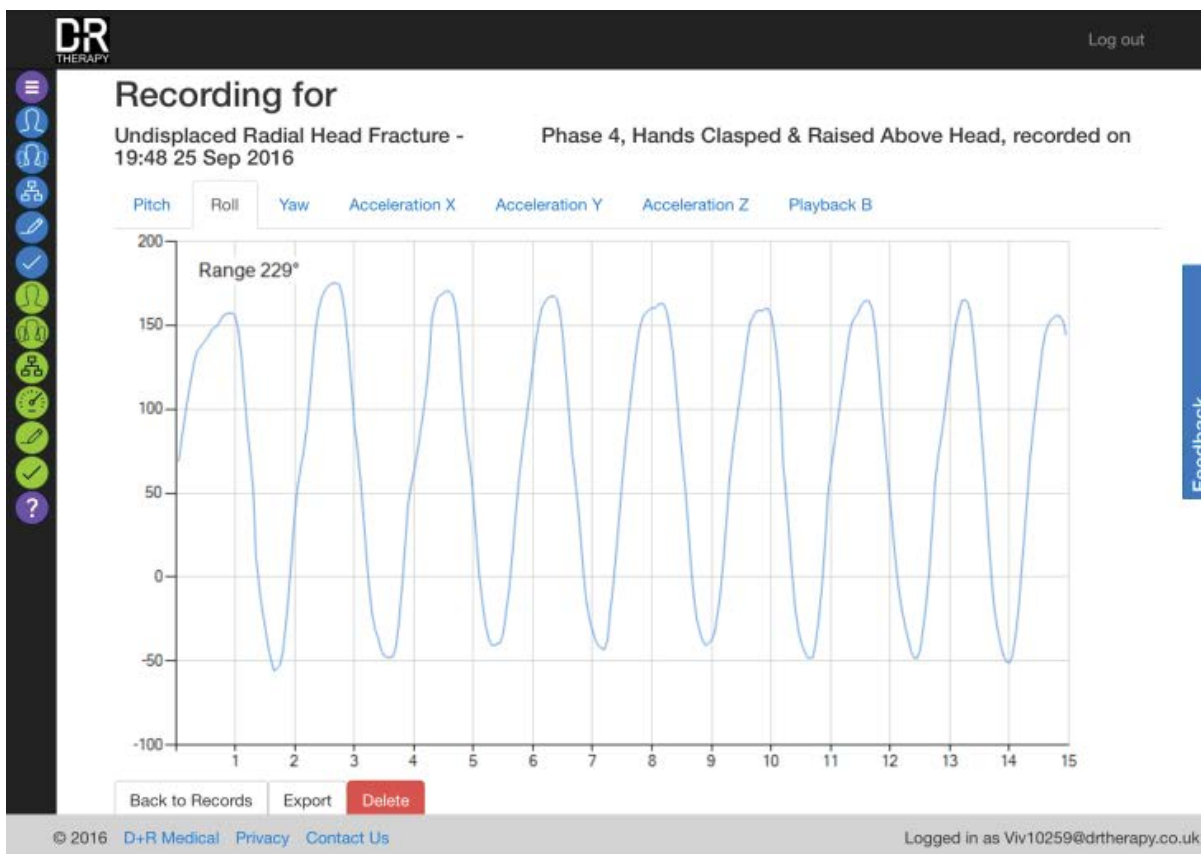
DR THERAPY

Log out

Recording for

Undisplaced Radial Head Fracture - Phase 4, Hands Clasped & Raised Above Head, recorded on 19:48 25 Sep 2016

Pitch Roll Yaw Acceleration X Acceleration Y Acceleration Z Playback B

Range 229°

200
150
100
50
0
-50
-100

1 2 3 4 5 6 7 8 9 10 11 12 13 14 15

Feedback

Back to Records Export Delete

© 2016 D+R Medical Privacy Contact Us

Logged in as Viv10259@drtherapy.co.uk